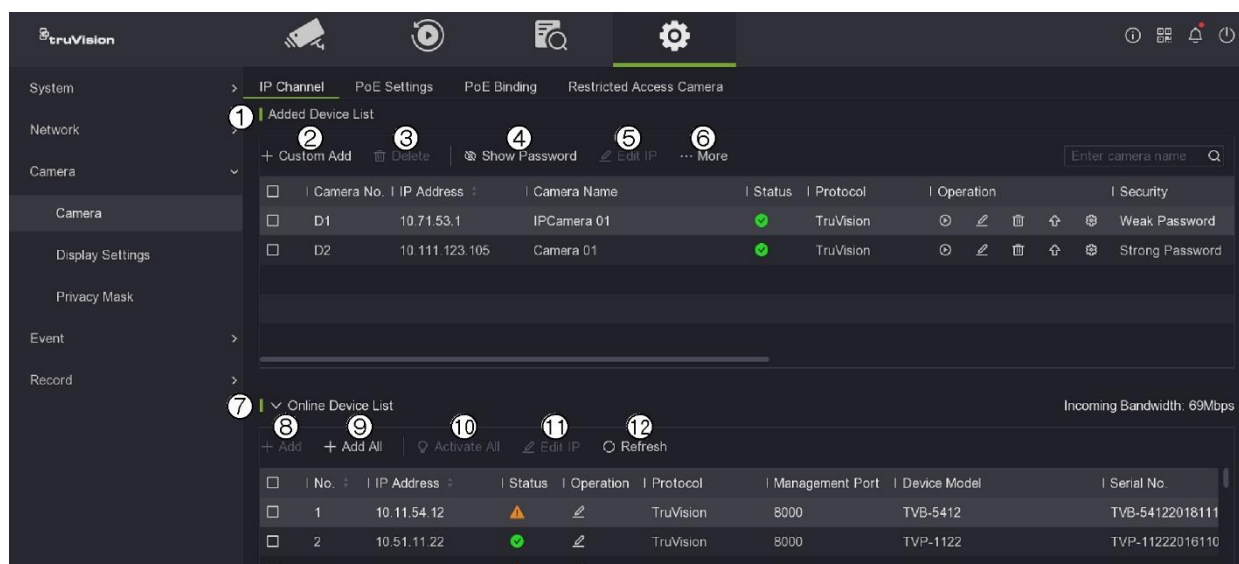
truVision

System
Network
Camera
Camera
Display Settings
Privacy Mask
Event
Record

IP Channel PoE Settings PoE Binding Restricted Access Camera

1 Added Device List

2 3 4 5 6
+ Custom Add Delete Show Password Edit IP ··· More

Enter camera name

| | Camera No. | IP Address | Camera Name | Status | Protocol | Operation | Security |
|---|---|---|---|---|---|---|---|
| ☐ | D1 | 10.71.53.1 | IPCamera 01 | | TruVision | | Weak Password |
| ☐ | D2 | 10.111.123.105 | Camera 01 | | TruVision | | Strong Password |

7 Online Device List

Incoming Bandwidth: 69Mbps

8 9 10 11 12
+ Add + Add All Activate All Edit IP Refresh

| | No. | IP Address | Status | Operation | Protocol | Management Port | Device Model | Serial No. |
|---|---|---|---|---|---|---|---|---|
| ☐ | 1 | 10.11.54.12 | | | TruVision | 8000 | TVB-5412 | TVB-54122018111 |
| ☐ | 2 | 10.51.11.22 | | | TruVision | 8000 | TVP-1122 | TVP-11222016110 |